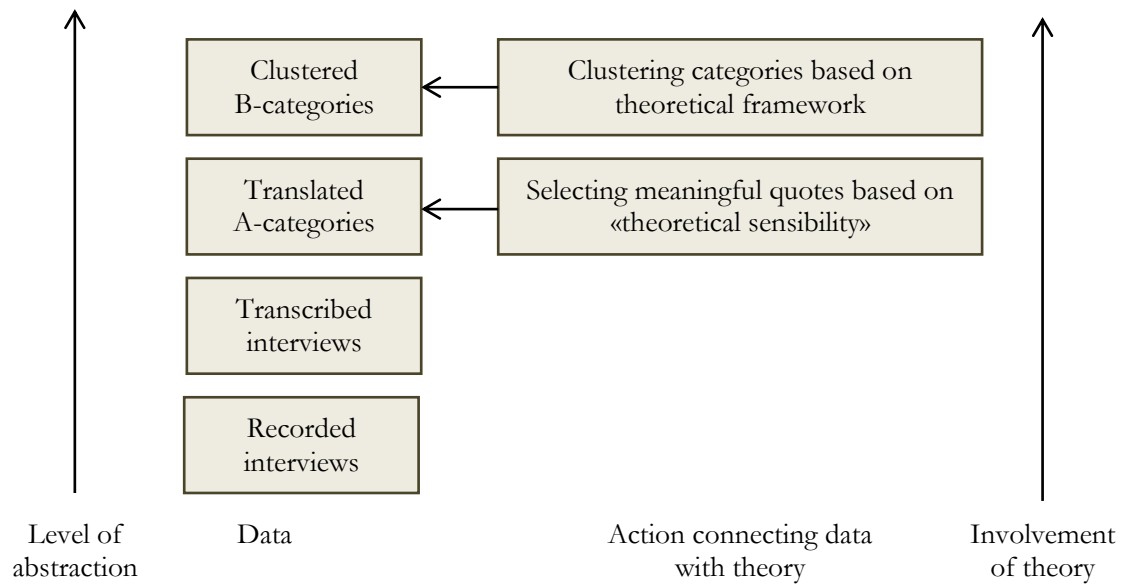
Clustered B-categories

Clustering categories based on theoretical framework

Translated A-categories

Selecting meaningful quotes based on «theoretical sensibility»

Transcribed interviews

Recorded interviews

Level of abstraction

Data

Action connecting data with theory

Involvement of theory